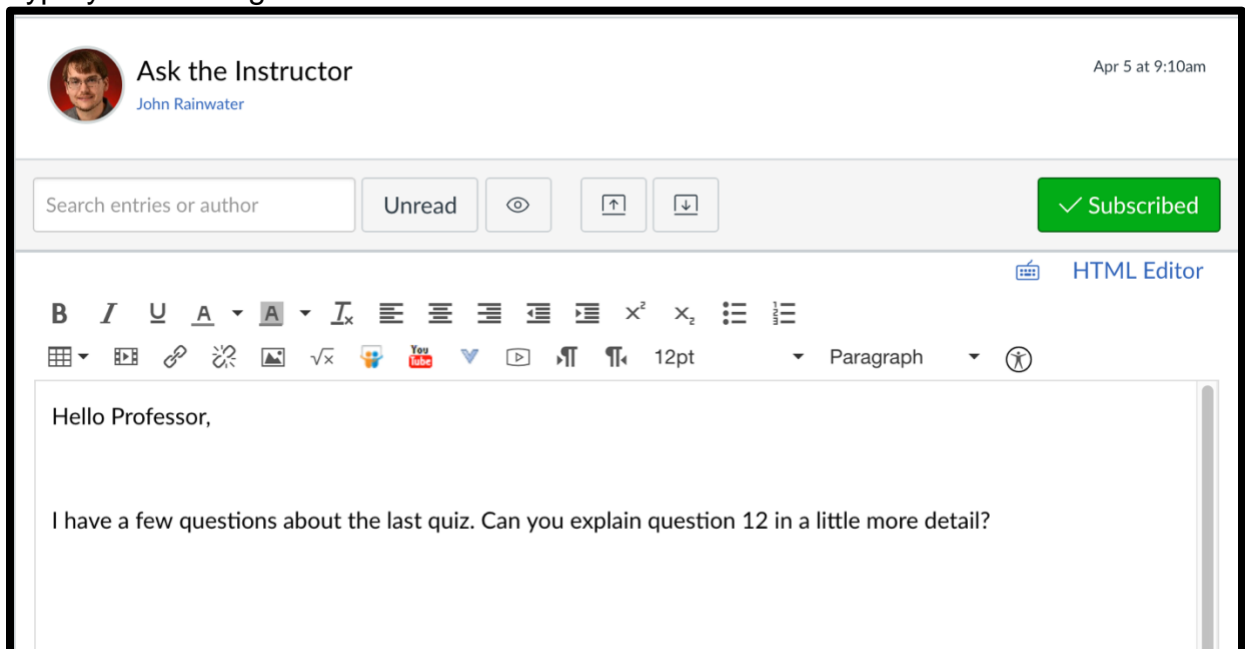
Ask the Instructor
John Rainwater

Apr 5 at 9:10am

Search entries or author
Unread
Subscribed

HTML Editor

B I U A A $T_x$ $x^2$ $x_2$

12pt
Paragraph

Hello Professor,

I have a few questions about the last quiz. Can you explain question 12 in a little more detail?